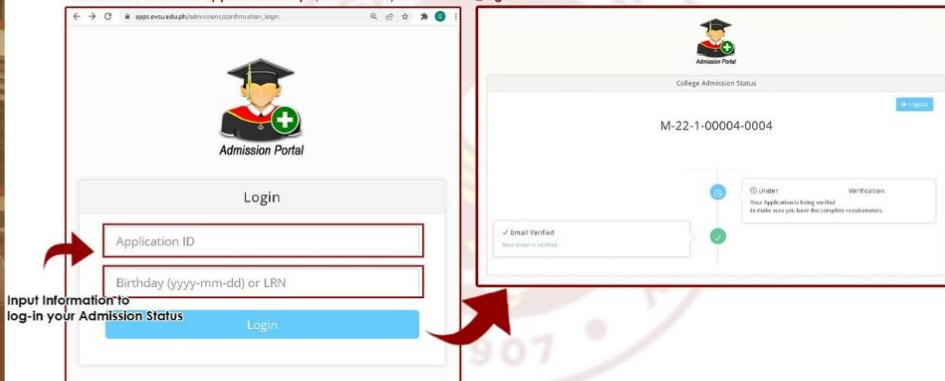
apps.evsu.edu.ph/admissions/confirmation_login

Admission Portal

Login

Application ID

Birthday (yyyy-mm-dd) or LRN

Login

Input Information to log-in your Admission Status

Admission Portal

College Admission Status

Logout

M-22-1-00004-0004

Under Verification

Your Application is being verified to make sure you have the complete requirements.

✓ Email Verified

Your email is verified.

1907